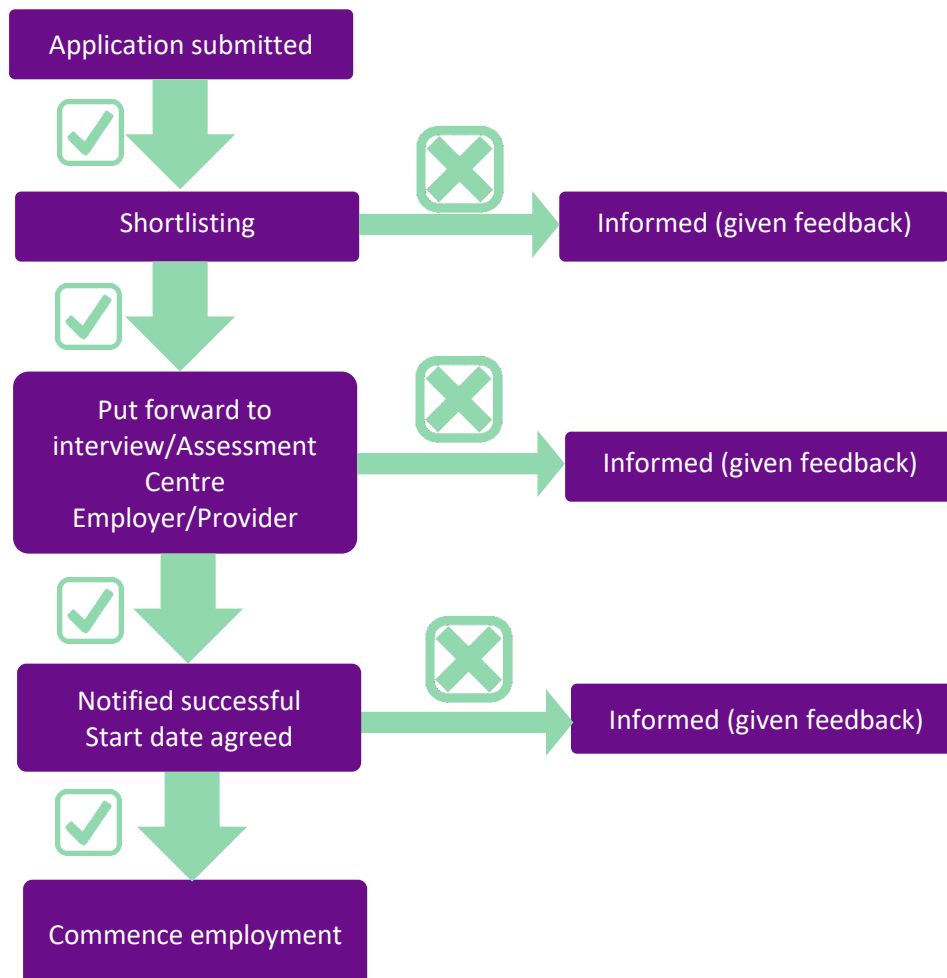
Application submitted

Shortlisting

Informed (given feedback)

Put forward to interview/Assessment Centre Employer/Provider

Informed (given feedback)

Notified successful
Start date agreed

Informed (given feedback)

Commence employment